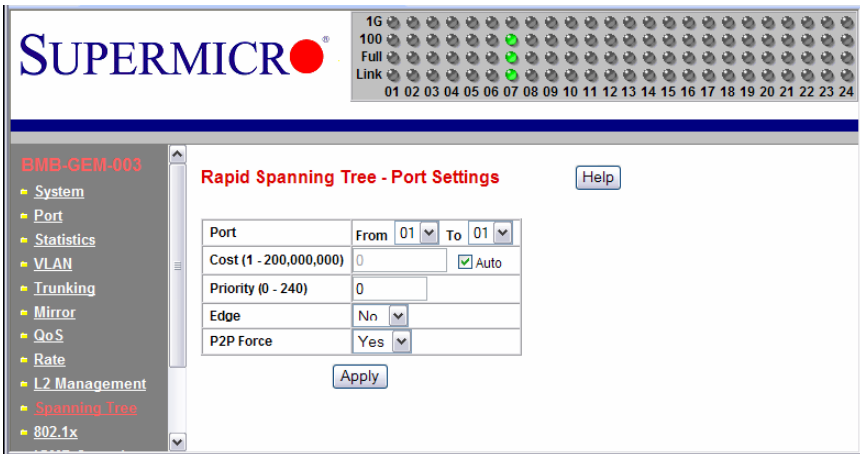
SUPERMICRO

1G
100
Full
Link
01 02 03 04 05 06 07 08 09 10 11 12 13 14 15 16 17 18 19 20 21 22 23 24

BMB-GEM-003
System
Port
Statistics
VLAN
Trunking
Mirror
QoS
Rate
L2 Management
Spanning Tree
802.1x

Rapid Spanning Tree - Port Settings

Help

| Port | From 01 To 01 |
|---|---|
| Cost (1 - 200,000,000) | 0 Auto |
| Priority (0 - 240) | 0 |
| Edge | No |
| P2P Force | Yes |

Apply